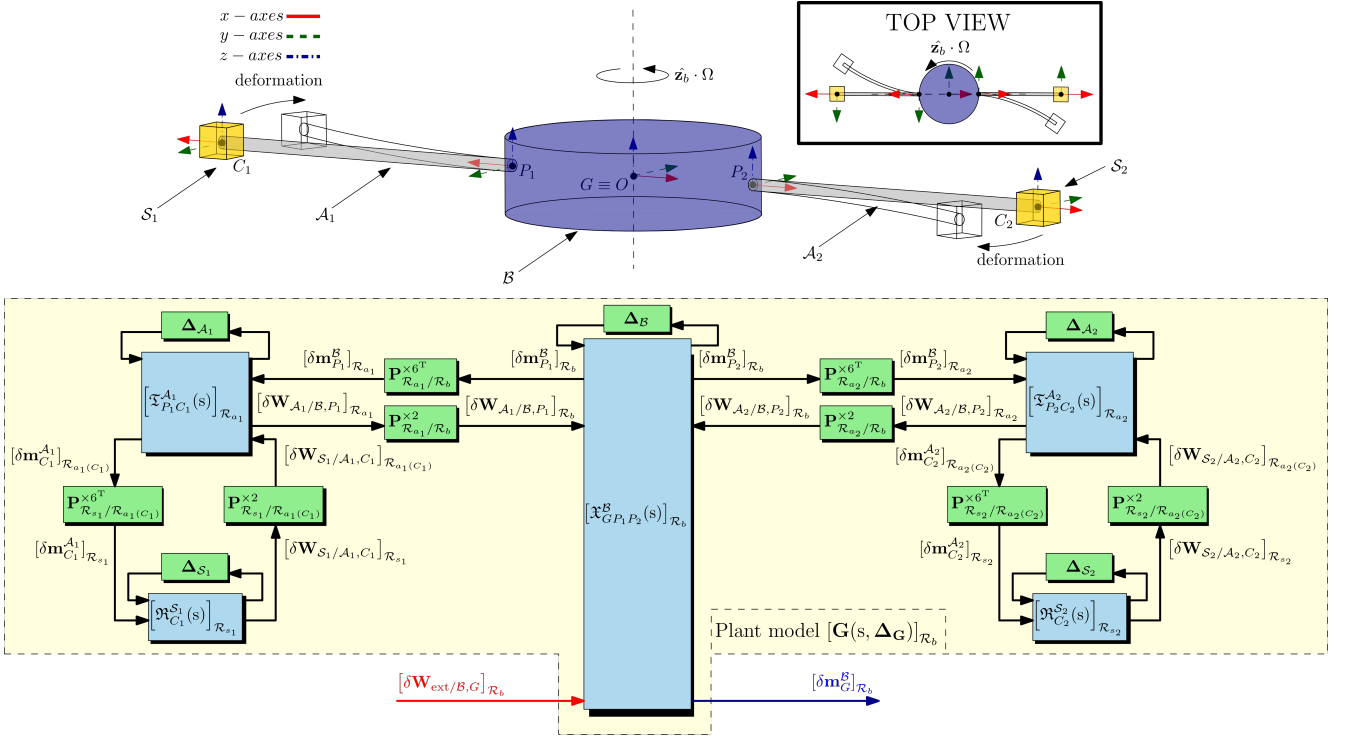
$x - axes$
$y - axes$
$z - axes$
deformation

$\hat{\mathbf{z}}_b \cdot \Omega$

TOP VIEW
$\hat{\mathbf{z}}_b \cdot \Omega$

$C_1$
$P_1$
$G \equiv O$
$P_2$
$C_2$
$\mathcal{S}_1$
$\mathcal{A}_1$
$\mathcal{B}$
$\mathcal{A}_2$
$\mathcal{S}_2$
deformation

$\mathbf{\Delta}_{\mathcal{A}_1}$
$\left[\mathfrak{T}^{\mathcal{A}_1}_{P_1C_1}(\mathrm{s})\right]_{\mathcal{R}_{a_1}}$
$[\delta\mathbf{m}^{\mathcal{B}}_{P_1}]_{\mathcal{R}_{a_1}}$
$\mathbf{P}^{\times 6^{\mathrm{T}}}_{\mathcal{R}_{a_1}/\mathcal{R}_b}$
$[\delta\mathbf{W}_{\mathcal{A}_1/\mathcal{B},P_1}]_{\mathcal{R}_{a_1}}$
$\mathbf{P}^{\times 2}_{\mathcal{R}_{a_1}/\mathcal{R}_b}$
$[\delta\mathbf{m}^{\mathcal{A}_1}_{C_1}]_{\mathcal{R}_{a_1(C_1)}}$
$[\delta\mathbf{W}_{\mathcal{S}_1/\mathcal{A}_1,C_1}]_{\mathcal{R}_{a_1(C_1)}}$
$\mathbf{P}^{\times 6^{\mathrm{T}}}_{\mathcal{R}_{s_1}/\mathcal{R}_{a_1(C_1)}}$
$\mathbf{P}^{\times 2}_{\mathcal{R}_{s_1}/\mathcal{R}_{a_1(C_1)}}$
$[\delta\mathbf{m}^{\mathcal{A}_1}_{C_1}]_{\mathcal{R}_{s_1}}$
$[\delta\mathbf{W}_{\mathcal{S}_1/\mathcal{A}_1,C_1}]_{\mathcal{R}_{s_1}}$
$\mathbf{\Delta}_{\mathcal{S}_1}$
$\left[\mathfrak{R}^{\mathcal{S}_1}_{C_1}(\mathrm{s})\right]_{\mathcal{R}_{s_1}}$

$\mathbf{\Delta}_{\mathcal{B}}$
$[\delta\mathbf{m}^{\mathcal{B}}_{P_1}]_{\mathcal{R}_b}$
$[\delta\mathbf{W}_{\mathcal{A}_1/\mathcal{B},P_1}]_{\mathcal{R}_b}$
$[\delta\mathbf{m}^{\mathcal{B}}_{P_2}]_{\mathcal{R}_b}$
$[\delta\mathbf{W}_{\mathcal{A}_2/\mathcal{B},P_2}]_{\mathcal{R}_b}$
$\left[\mathfrak{X}^{\mathcal{B}}_{GP_1P_2}(\mathrm{s})\right]_{\mathcal{R}_b}$

$\mathbf{\Delta}_{\mathcal{A}_2}$
$\mathbf{P}^{\times 6^{\mathrm{T}}}_{\mathcal{R}_{a_2}/\mathcal{R}_b}$
$[\delta\mathbf{m}^{\mathcal{B}}_{P_2}]_{\mathcal{R}_{a_2}}$
$\mathbf{P}^{\times 2}_{\mathcal{R}_{a_2}/\mathcal{R}_b}$
$[\delta\mathbf{W}_{\mathcal{A}_2/\mathcal{B},P_2}]_{\mathcal{R}_{a_2}}$
$\left[\mathfrak{T}^{\mathcal{A}_2}_{P_2C_2}(\mathrm{s})\right]_{\mathcal{R}_{a_2}}$
$[\delta\mathbf{m}^{\mathcal{A}_2}_{C_2}]_{\mathcal{R}_{a_2(C_2)}}$
$[\delta\mathbf{W}_{\mathcal{S}_2/\mathcal{A}_2,C_2}]_{\mathcal{R}_{a_2(C_2)}}$
$\mathbf{P}^{\times 6^{\mathrm{T}}}_{\mathcal{R}_{s_2}/\mathcal{R}_{a_2(C_2)}}$
$\mathbf{P}^{\times 2}_{\mathcal{R}_{s_2}/\mathcal{R}_{a_2(C_2)}}$
$[\delta\mathbf{m}^{\mathcal{A}_2}_{C_2}]_{\mathcal{R}_{s_2}}$
$[\delta\mathbf{W}_{\mathcal{S}_2/\mathcal{A}_2,C_2}]_{\mathcal{R}_{s_2}}$
$\mathbf{\Delta}_{\mathcal{S}_2}$
$\left[\mathfrak{R}^{\mathcal{S}_2}_{C_2}(\mathrm{s})\right]_{\mathcal{R}_{s_2}}$

Plant model $[\mathbf{G}(\mathrm{s},\mathbf{\Delta_G})]_{\mathcal{R}_b}$

$[\delta\mathbf{W}_{\mathrm{ext}/\mathcal{B},G}]_{\mathcal{R}_b}$
$[\delta\mathbf{m}^{\mathcal{B}}_{G}]_{\mathcal{R}_b}$